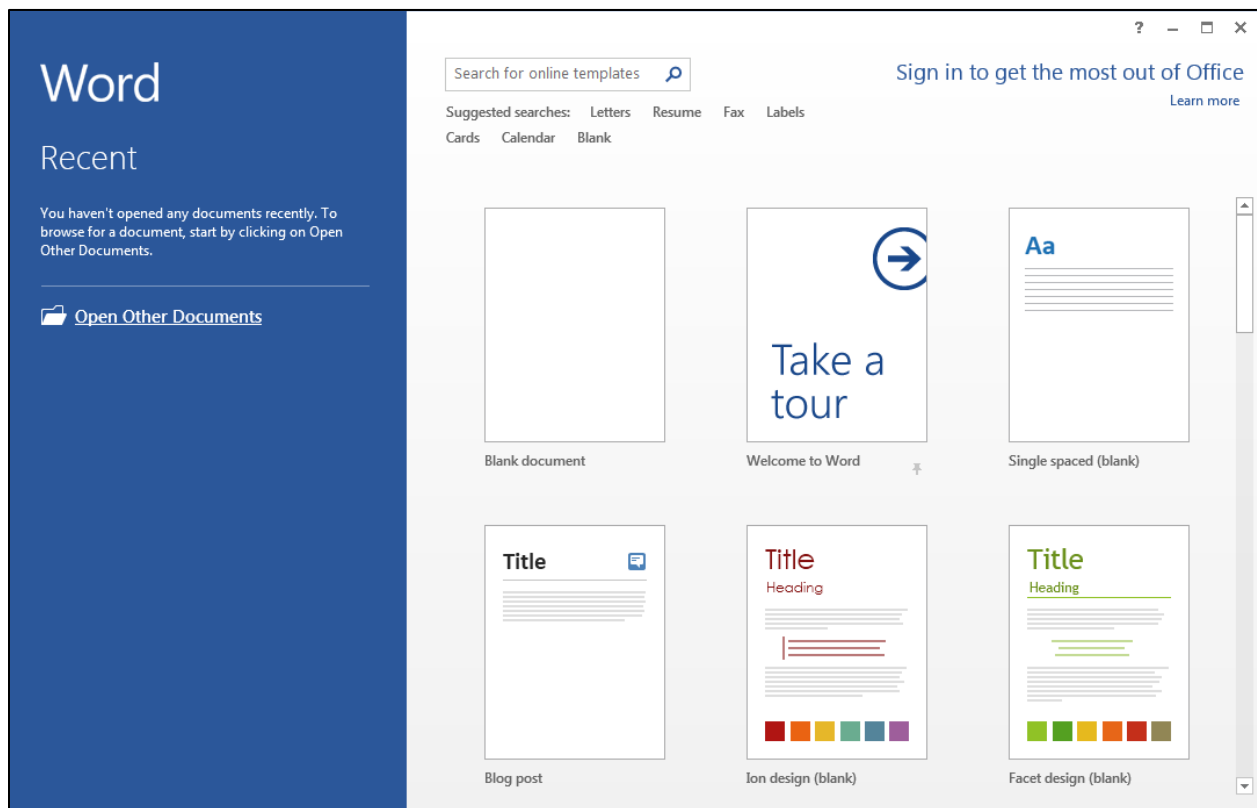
Word

Recent

You haven't opened any documents recently. To browse for a document, start by clicking on Open Other Documents.

Open Other Documents

? – ☐ ✕

Search for online templates

Sign in to get the most out of Office
Learn more

Suggested searches: Letters Resume Fax Labels
Cards Calendar Blank

Blank document

Take a tour
Welcome to Word

Aa
Single spaced (blank)

Title
Blog post

Title
Heading
Ion design (blank)

Title
Heading
Facet design (blank)